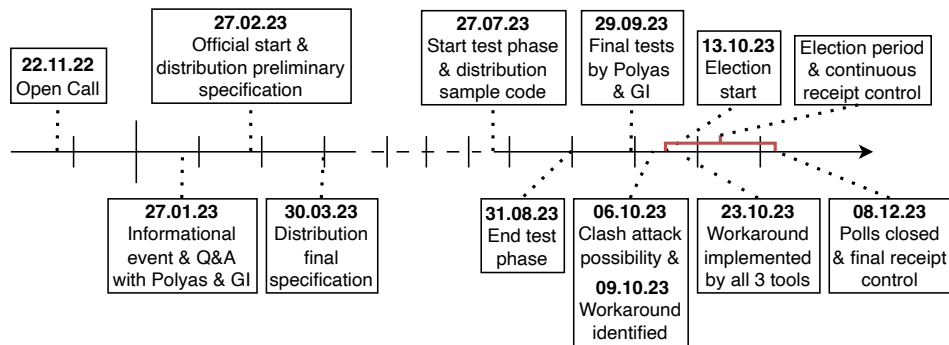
22.11.22
Open Call

27.02.23
Official start & distribution preliminary specification

27.07.23
Start test phase & distribution sample code

29.09.23
Final tests by Polyas & GI

13.10.23
Election start

Election period & continuous receipt control

27.01.23
Informational event & Q&A with Polyas & GI

30.03.23
Distribution final specification

31.08.23
End test phase

06.10.23
Clash attack possibility &
09.10.23
Workaround identified

23.10.23
Workaround implemented by all 3 tools

08.12.23
Polls closed & final receipt control